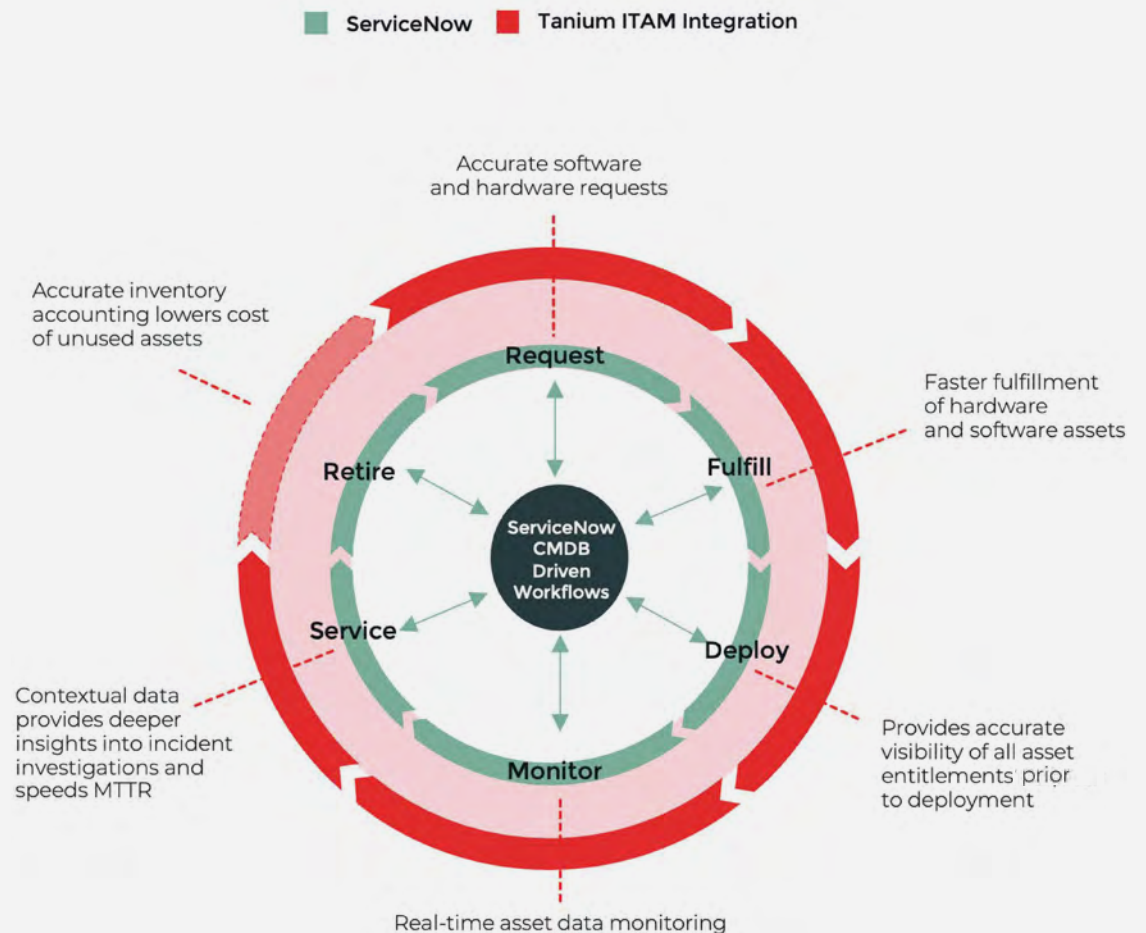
ServiceNow Tanium ITAM Integration

Accurate software and hardware requests

Accurate inventory accounting lowers cost of unused assets

Faster fulfillment of hardware and software assets

Request

Retire

Fulfill

ServiceNow CMDB Driven Workflows

Service

Deploy

Monitor

Contextual data provides deeper insights into incident investigations and speeds MTTR

Provides accurate visibility of all asset entitlements prior to deployment

Real-time asset data monitoring